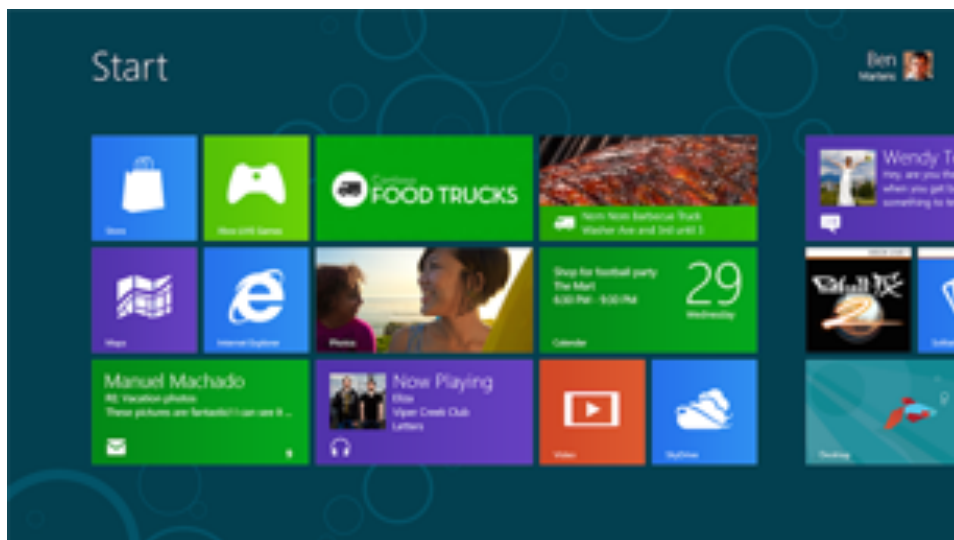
Start

Ben
Martens

Store

Xbox LIVE Games

Contoso
FOOD TRUCKS

Nom Nom Barbecue Truck
Washer Ave and 3rd until 3

Wendy T
Hey, are you the
when you get b
something to te

Maps

Internet Explorer

Photos

Shop for football party
The Mart
6:30 PM - 9:00 PM

29
Wednesday

Calendar

Manuel Machado
RE: Vacation photos
These pictures are fantastic! I can see it...

9

Now Playing
Elias
Viper Creek Club
Letters

Video

SkyDrive

Desktop